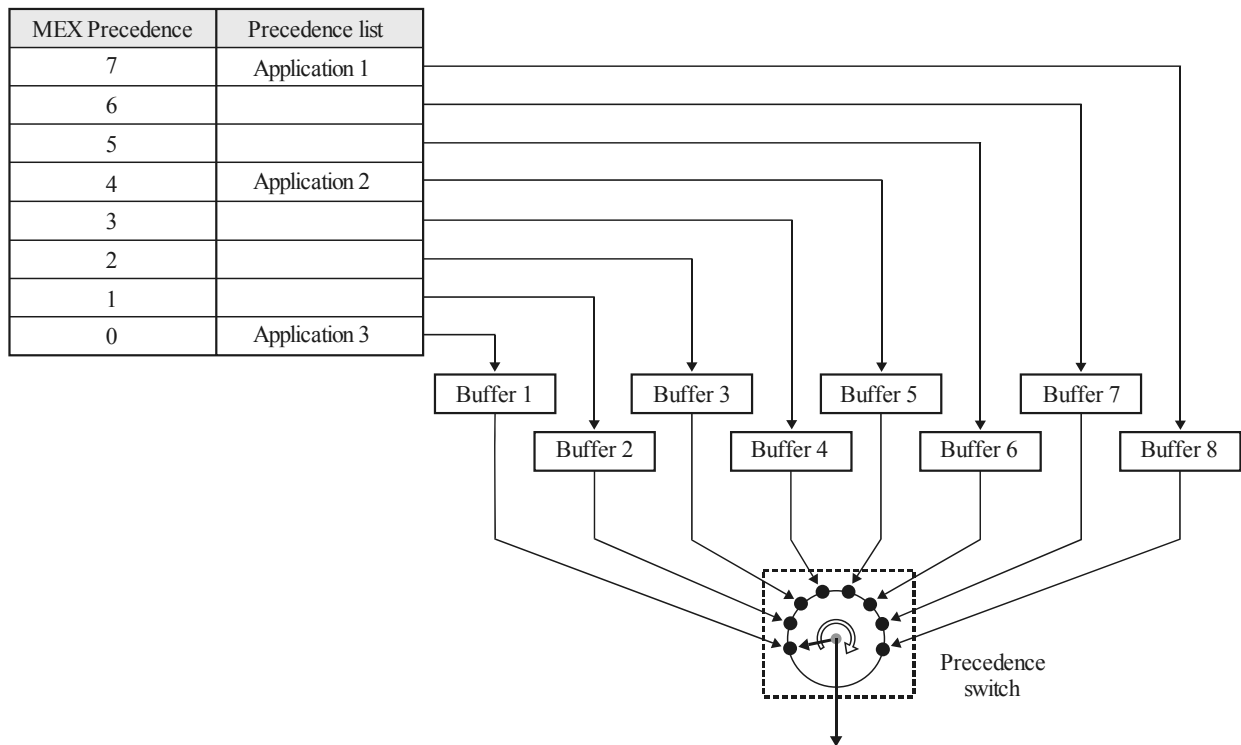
| MEX Precedence | Precedence list |
|---|---|
| 7 | Application 1 |
| 6 | |
| 5 | |
| 4 | Application 2 |
| 3 | |
| 2 | |
| 1 | |
| 0 | Application 3 |

Buffer 1
Buffer 2
Buffer 3
Buffer 4
Buffer 5
Buffer 6
Buffer 7
Buffer 8

Precedence switch